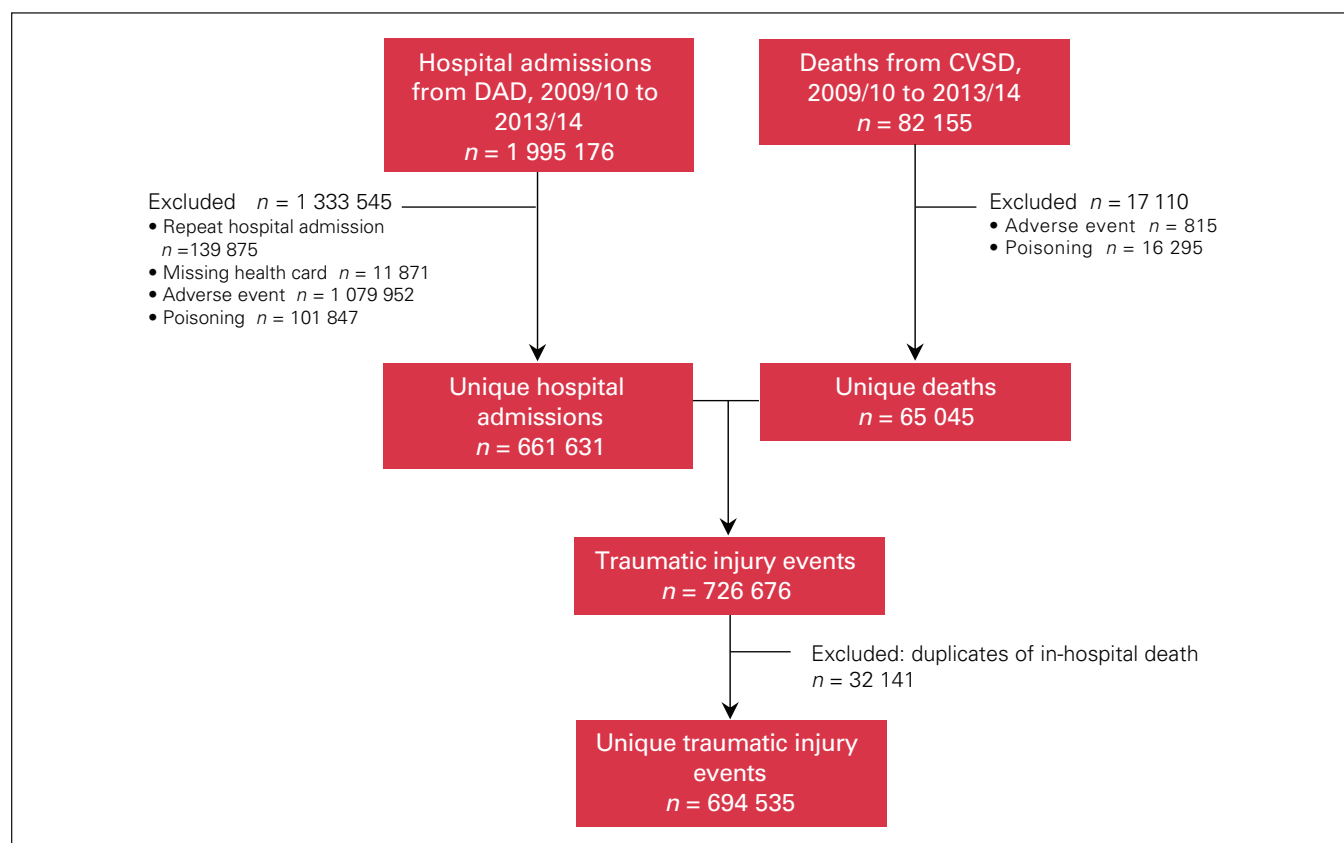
Hospital admissions from DAD, 2009/10 to 2013/14
$n$ = 1 995 176

Deaths from CVSD, 2009/10 to 2013/14
$n$ = 82 155

Excluded $n$ = 1 333 545
• Repeat hospital admission $n$ =139 875
• Missing health card $n$ = 11 871
• Adverse event $n$ = 1 079 952
• Poisoning $n$ = 101 847

Excluded $n$ = 17 110
• Adverse event $n$ = 815
• Poisoning $n$ = 16 295

Unique hospital admissions
$n$ = 661 631

Unique deaths
$n$ = 65 045

Traumatic injury events
$n$ = 726 676

Excluded: duplicates of in-hospital death
$n$ = 32 141

Unique traumatic injury events
$n$ = 694 535